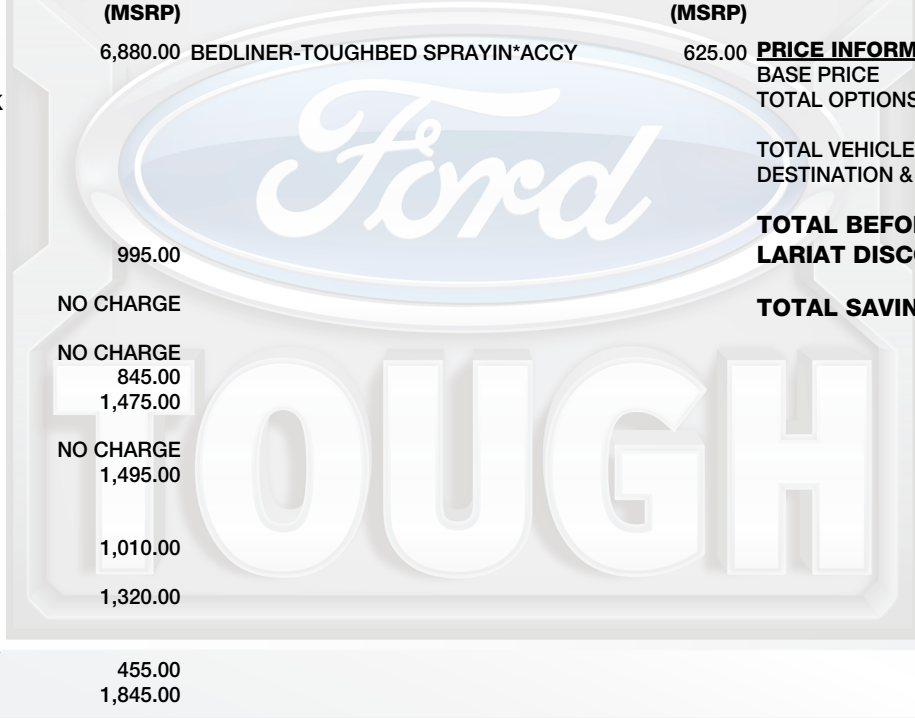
(MSRP)

6,880.00

995.00

NO CHARGE

NO CHARGE
845.00
1,475.00

NO CHARGE
1,495.00

1,010.00

1,320.00

455.00
1,845.00

(MSRP)

BEDLINER-TOUGHBED SPRAYIN*ACCY 625.00

PRICE INFORM
BASE PRICE
TOTAL OPTIONS

TOTAL VEHICLE
DESTINATION &

TOTAL BEFO
LARIAT DISC

TOTAL SAVIN

Ford

TOUGH